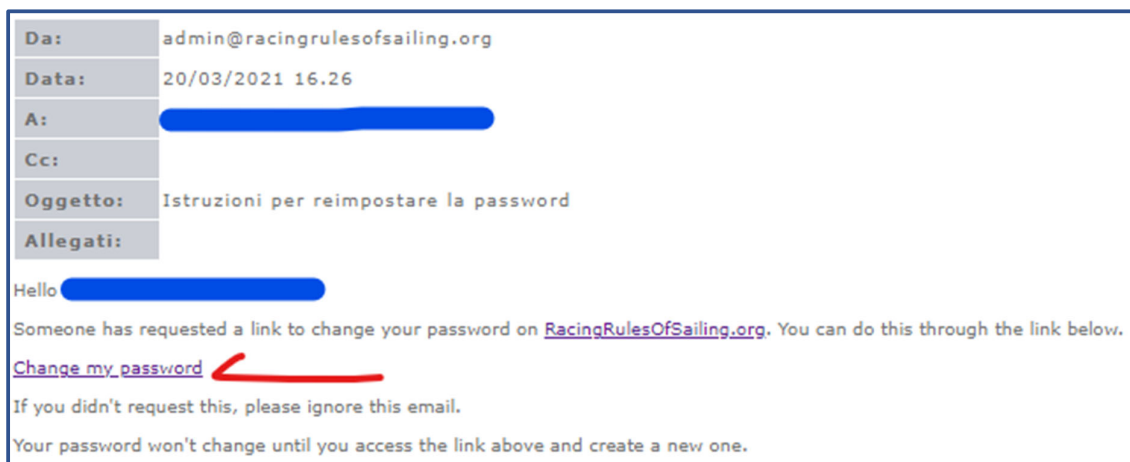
| Da: | admin@racingrulesofsailing.org |
|---|---|
| Data: | 20/03/2021 16.26 |
| A: | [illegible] |
| Cc: | |
| Oggetto: | Istruzioni per reimpostare la password |
| Allegati: | |

Hello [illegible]

Someone has requested a link to change your password on RacingRulesOfSailing.org. You can do this through the link below.

Change my password

If you didn't request this, please ignore this email.

Your password won't change until you access the link above and create a new one.